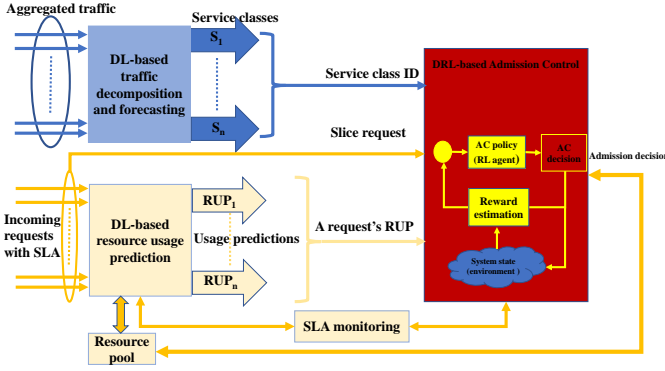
Aggregated traffic

Service classes

$S_1$

DL-based traffic decomposition and forecasting

$S_n$

Service class ID

DRL-based Admission Control

Slice request

AC policy (RL agent)

AC decision

Admission decision

Incoming requests with SLA

DL-based resource usage prediction

$RUP_1$

Usage predictions

$RUP_n$

A request's RUP

Reward estimation

System state (environment)

SLA monitoring

Resource pool